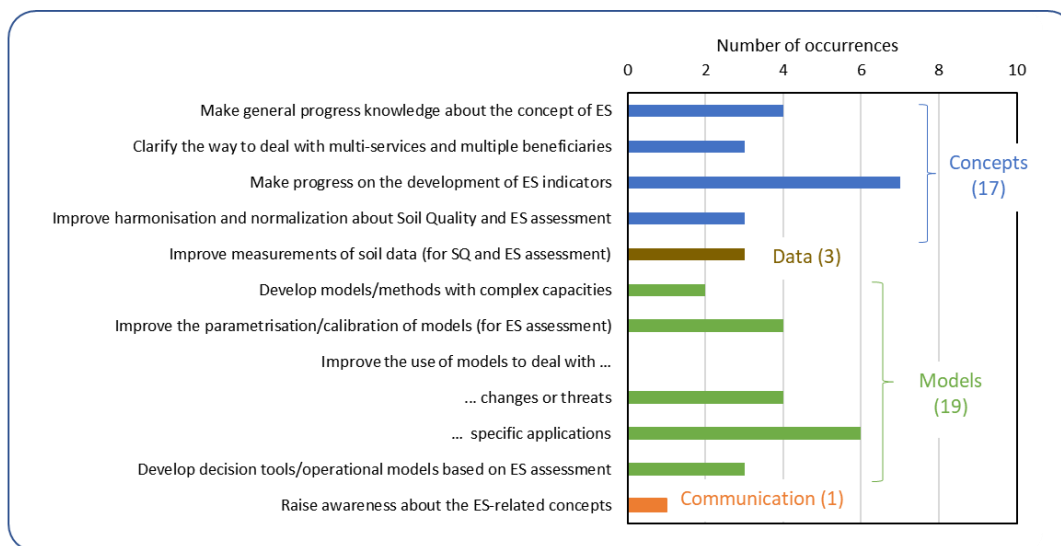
Number of occurrences

0 2 4 6 8 10

Make general progress knowledge about the concept of ES

Clarify the way to deal with multi-services and multiple beneficiaries

Make progress on the development of ES indicators

Improve harmonisation and normalization about Soil Quality and ES assessment

Improve measurements of soil data (for SQ and ES assessment)

Develop models/methods with complex capacities

Improve the parametrisation/calibration of models (for ES assessment)

Improve the use of models to deal with ...

... changes or threats

... specific applications

Develop decision tools/operational models based on ES assessment

Raise awareness about the ES-related concepts

Concepts (17)

Data (3)

Models (19)

Communication (1)